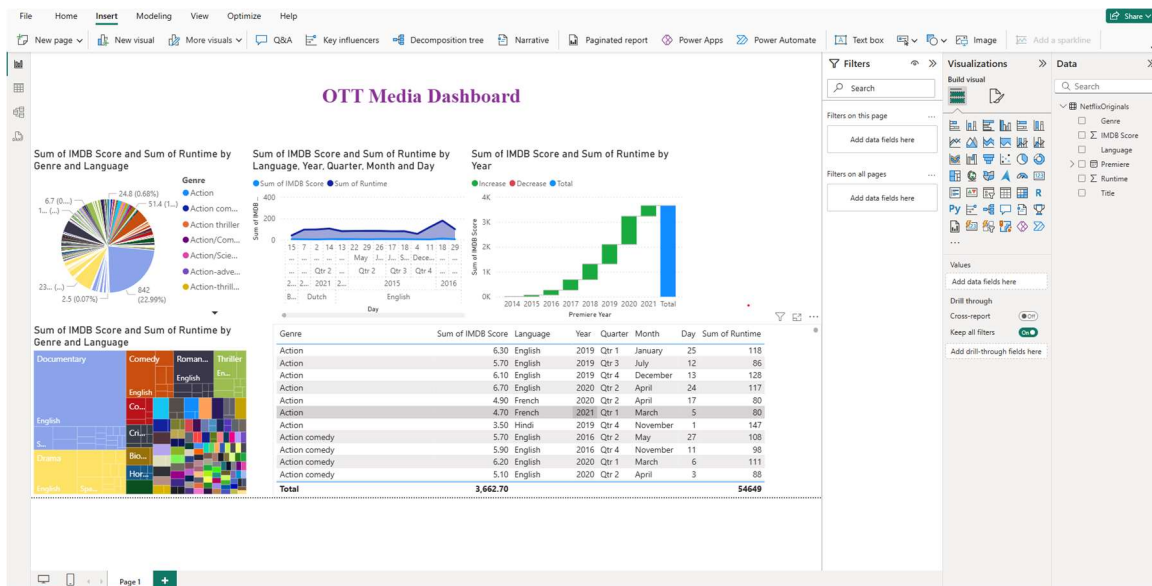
File Home Insert Modeling View Optimize Help

Share

New page New visual More visuals Q&A Key influencers Decomposition tree Narrative Paginated report Power Apps Power Automate Text box Image Add a sparkline

OTT Media Dashboard

Sum of IMDB Score and Sum of Runtime by Genre and Language

24.8 (0.68%)
51.4 (1...
6.7 (0....)
1... (...)
23... (...)
2.5 (0.07%)
842 (22.99%)

Genre
Action
Action com...
Action thriller
Action/Com...
Action/Scie...
Action-adve...
Action-thrill...

Sum of IMDB Score and Sum of Runtime by Language, Year, Quarter, Month and Day

Sum of IMDB Score Sum of Runtime

400
200
0
Sum of IMDB
15 7 2 14 13 22 29 26 17 18 4 11 18 29
... ... ... ... May J... S... Dece... ... ...
... Qtr 2 ... Qtr 2 Qtr 3 Qtr 4 ... ...
2... 2021 2... 2015 2016
B... Dutch English
Day

Sum of IMDB Score and Sum of Runtime by Year

Increase Decrease Total

4K
3K
2K
1K
0K
Sum of IMDB Score
2014 2015 2016 2017 2018 2019 2020 2021 Total
Premiere Year

Sum of IMDB Score and Sum of Runtime by Genre and Language

Documentary Comedy Roman... Thriller
English En... English
Co...
English
Cri...
S...
Bio...
Drama
Hor...
English Spa...

| Genre | Sum of IMDB Score | Language | Year | Quarter | Month | Day | Sum of Runtime |
|---|---|---|---|---|---|---|---|
| Action | 6.30 | English | 2019 | Qtr 1 | January | 25 | 118 |
| Action | 5.70 | English | 2019 | Qtr 3 | July | 12 | 86 |
| Action | 6.10 | English | 2019 | Qtr 4 | December | 13 | 128 |
| Action | 6.70 | English | 2020 | Qtr 2 | April | 24 | 117 |
| Action | 4.90 | French | 2020 | Qtr 2 | April | 17 | 80 |
| Action | 4.70 | French | 2021 | Qtr 1 | March | 5 | 80 |
| Action | 3.50 | Hindi | 2019 | Qtr 4 | November | 1 | 147 |
| Action comedy | 5.70 | English | 2016 | Qtr 2 | May | 27 | 108 |
| Action comedy | 5.90 | English | 2016 | Qtr 4 | November | 11 | 98 |
| Action comedy | 6.20 | English | 2020 | Qtr 1 | March | 6 | 111 |
| Action comedy | 5.10 | English | 2020 | Qtr 2 | April | 3 | 88 |
| Total | 3,662.70 | | | | | | 54649 |

Filters
Search
Filters on this page
Add data fields here
Filters on all pages
Add data fields here

Visualizations
Build visual
Values
Add data fields here
Drill through
Cross-report
Off
Keep all filters
On
Add drill-through fields here

Data
Search
NetflixOriginals
Genre
IMDB Score
Language
Premiere
Runtime
Title

Page 1